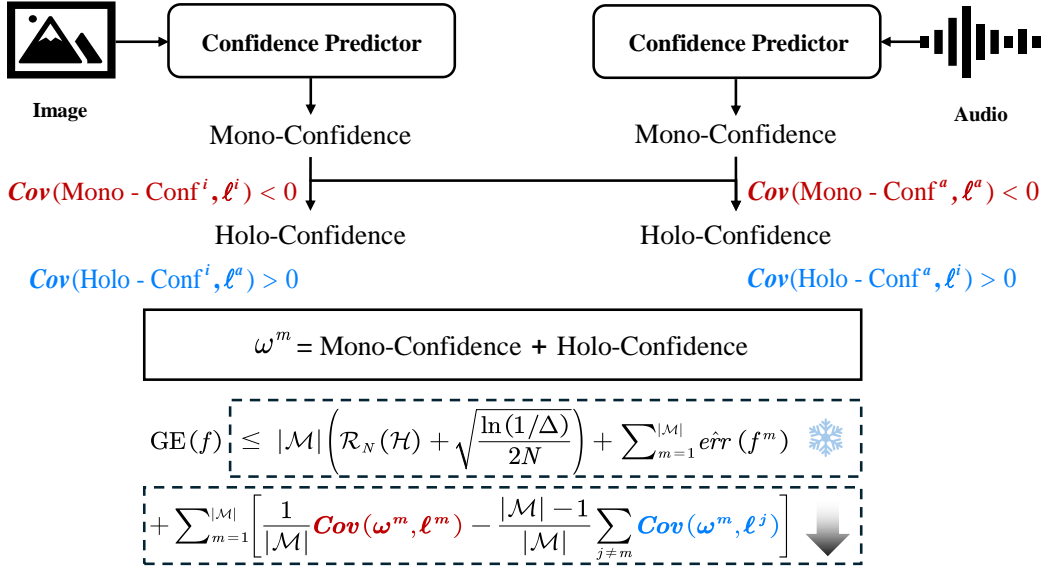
Confidence Predictor

Confidence Predictor

Image

Audio

Mono-Confidence

Mono-Confidence

$\boldsymbol{Cov}(\text{Mono - Conf}^{\boldsymbol{i}}, \boldsymbol{\ell}^{\boldsymbol{i}}) < 0$

$\boldsymbol{Cov}(\text{Mono - Conf}^{\boldsymbol{a}}, \boldsymbol{\ell}^{\boldsymbol{a}}) < 0$

Holo-Confidence

Holo-Confidence

$\boldsymbol{Cov}(\text{Holo - Conf}^{\boldsymbol{i}}, \boldsymbol{\ell}^{\boldsymbol{a}}) > 0$

$\boldsymbol{Cov}(\text{Holo - Conf}^{\boldsymbol{a}}, \boldsymbol{\ell}^{\boldsymbol{i}}) > 0$

$\omega^m$ = Mono-Confidence + Holo-Confidence

$\text{GE}(f) \leq |\mathcal{M}|\left(\mathcal{R}_N(\mathcal{H}) + \sqrt{\frac{\ln(1/\Delta)}{2N}}\right) + \sum_{m=1}^{|\mathcal{M}|} \hat{err}(f^m)$

$+ \sum_{m=1}^{|\mathcal{M}|}\left[\frac{1}{|\mathcal{M}|}\boldsymbol{Cov}(\boldsymbol{\omega^m}, \boldsymbol{\ell^m}) - \frac{|\mathcal{M}|-1}{|\mathcal{M}|}\sum_{j\neq m}\boldsymbol{Cov}(\boldsymbol{\omega^m}, \boldsymbol{\ell^j})\right]$